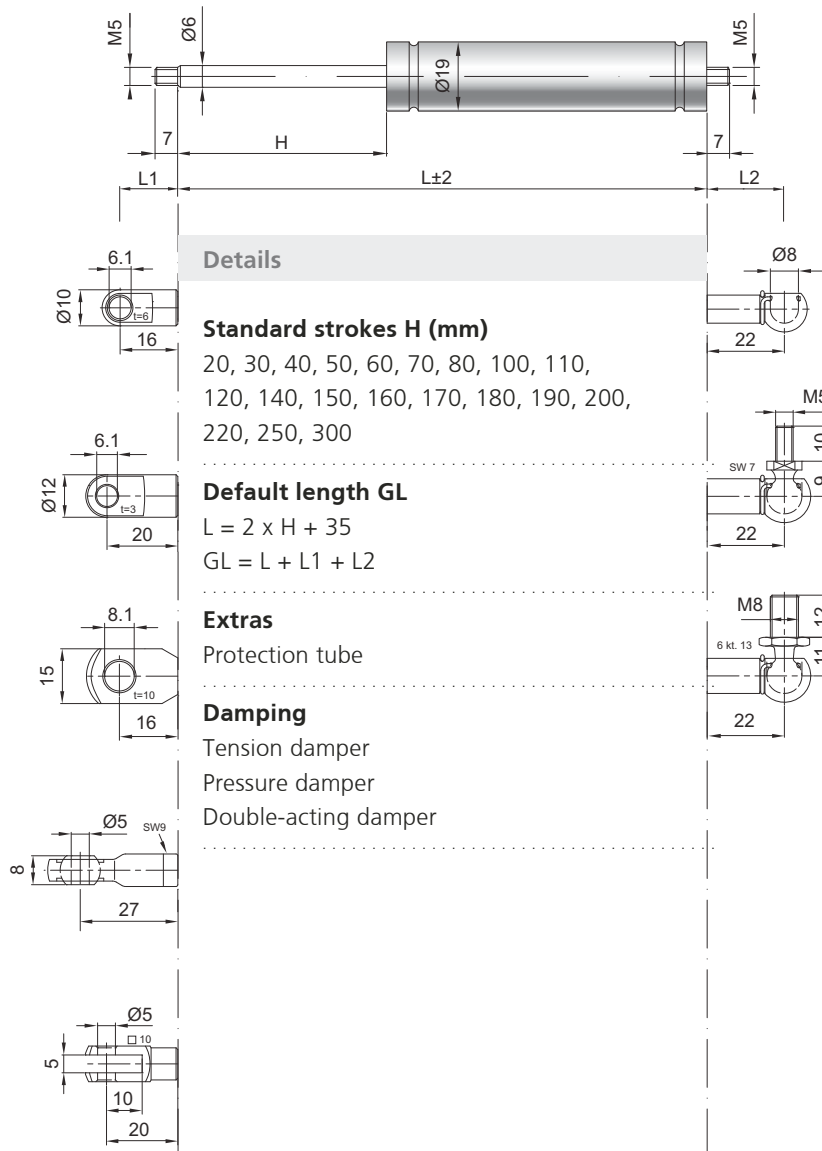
M5
Ø6
Ø19
M5
7
H
7
L1
L±2
L2

6.1
Ø10
t=6
16

6.1
Ø12
t=3
20

8.1
15
t=10
16

Ø5
SW9
8
27

Ø5
□ 10
5
10
20

Ø8
22

M5
10
SW 7
9
22

M8
12
6 kt. 13
11
22

Details

**Standard strokes H (mm)**
20, 30, 40, 50, 60, 70, 80, 100, 110, 120, 140, 150, 160, 170, 180, 190, 200, 220, 250, 300

**Default length GL**
L = 2 x H + 35
GL = L + L1 + L2

**Extras**
Protection tube

**Damping**
Tension damper
Pressure damper
Double-acting damper